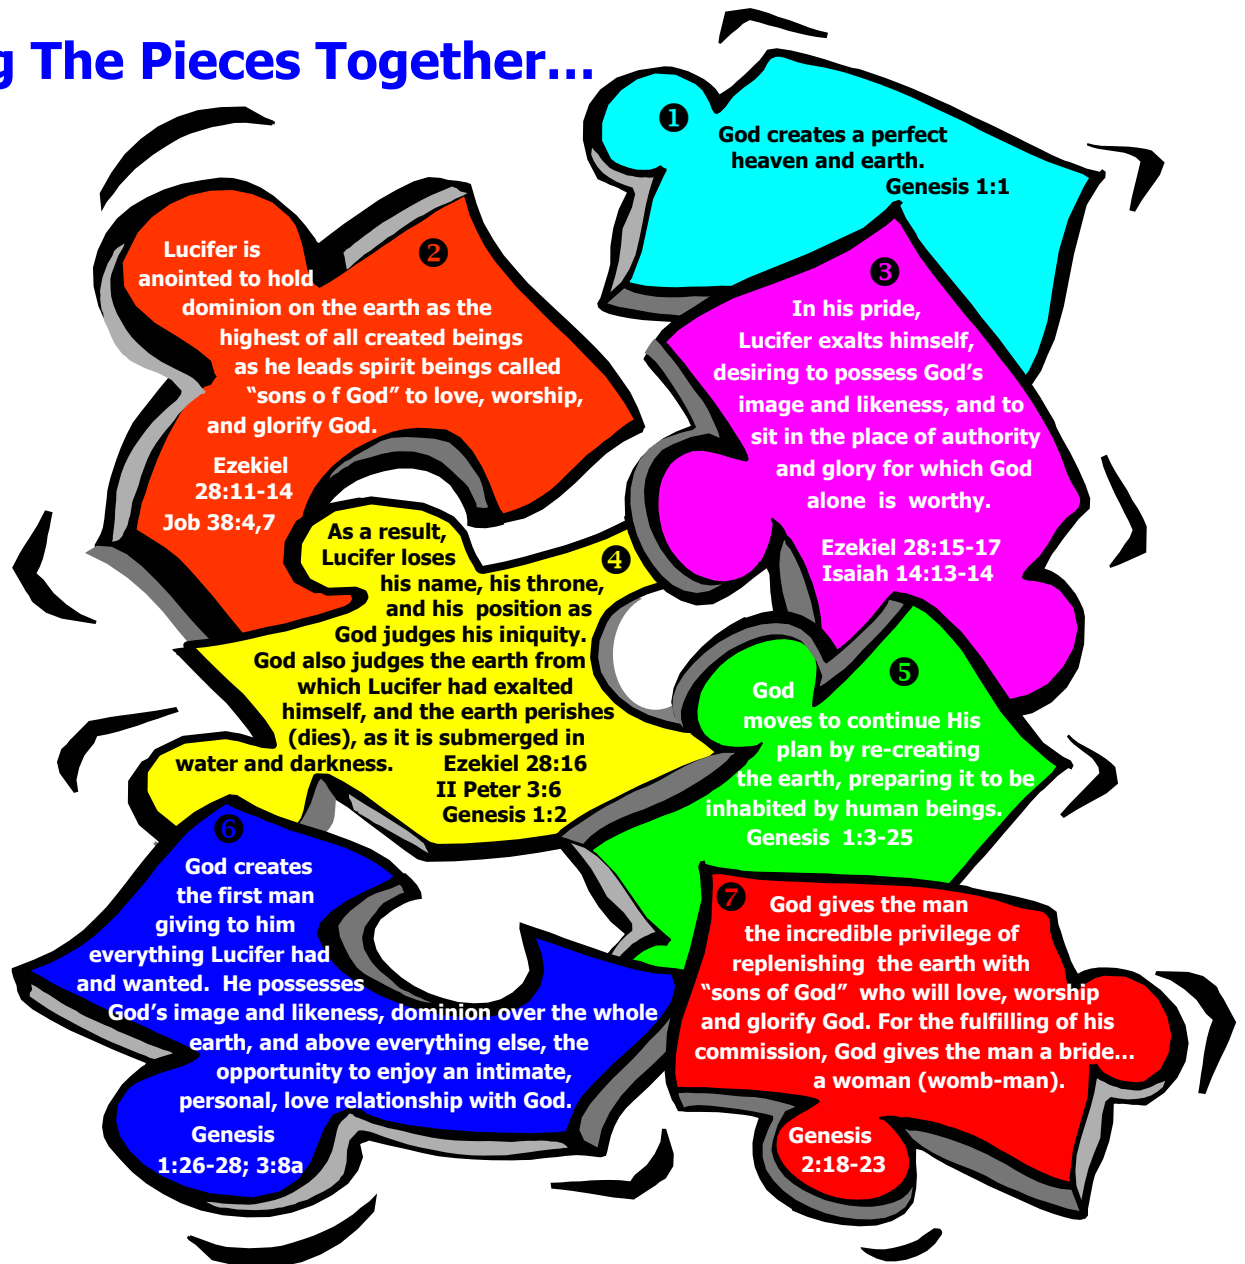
g The Pieces Together…

❶ God creates a perfect heaven and earth. Genesis 1:1

❷ Lucifer is anointed to hold dominion on the earth as the highest of all created beings as he leads spirit beings called "sons o f God" to love, worship, and glorify God.

Ezekiel 28:11-14
Job 38:4,7

❸ In his pride, Lucifer exalts himself, desiring to possess God's image and likeness, and to sit in the place of authority and glory for which God alone is worthy.

Ezekiel 28:15-17
Isaiah 14:13-14

❹ As a result, Lucifer loses his name, his throne, and his position as God judges his iniquity. God also judges the earth from which Lucifer had exalted himself, and the earth perishes (dies), as it is submerged in water and darkness. Ezekiel 28:16
II Peter 3:6
Genesis 1:2

❺ God moves to continue His plan by re-creating the earth, preparing it to be inhabited by human beings.
Genesis 1:3-25

❻ God creates the first man giving to him everything Lucifer had and wanted. He possesses God's image and likeness, dominion over the whole earth, and above everything else, the opportunity to enjoy an intimate, personal, love relationship with God.

Genesis
1:26-28; 3:8a

❼ God gives the man the incredible privilege of replenishing the earth with "sons of God" who will love, worship and glorify God. For the fulfilling of his commission, God gives the man a bride… a woman (womb-man).

Genesis
2:18-23